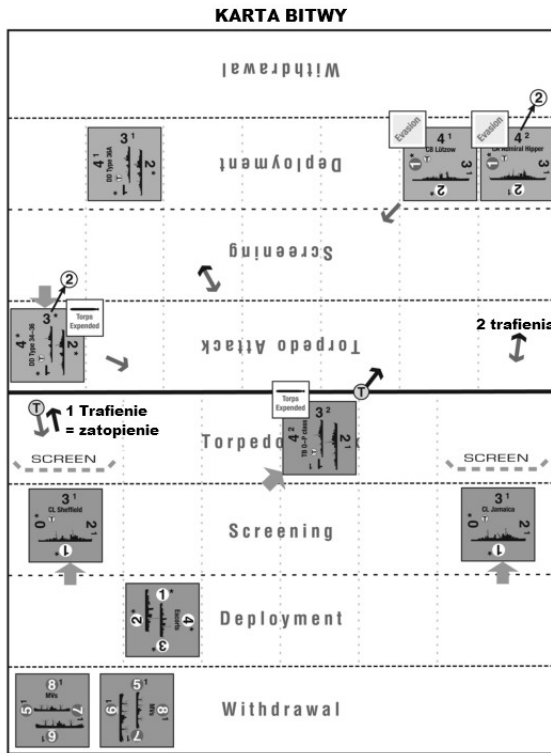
KARTA BITWY

Withdrawal

Deployment

Evasion

Evasion

$4^1$
CB Lützow

$4^2$
CA Admiral Hipper

②

$3^1$
DD Type 36A

Screening

Torpedo Attack

②

$3^*$
DD Type 34–36

Torps Expended

2 trafienia

Ⓣ

1 Trafienie
= zatopienie

Torps Expended

Ⓣ

$3^2$
TB O–P class

Torpedo Attack

SCREEN

SCREEN

$3^1$
CL Sheffield

Screening

$3^1$
CL Jamaica

Escorts

Deployment

$8^1$
MVs

$5^1$
MVs

Withdrawal